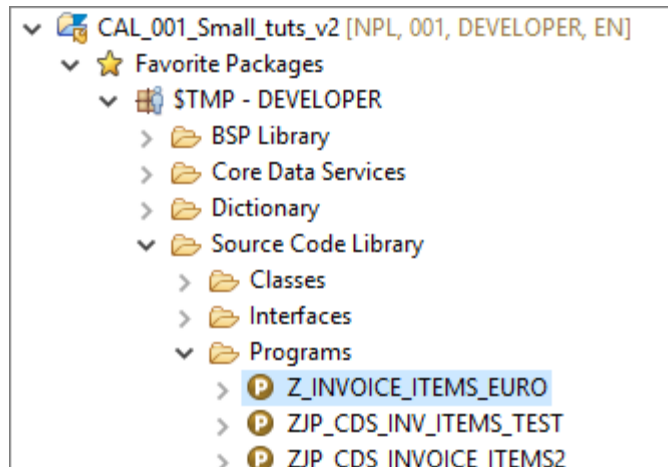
CAL_001_Small_tuts_v2 [NPL, 001, DEVELOPER, EN]
Favorite Packages
$TMP - DEVELOPER
BSP Library
Core Data Services
Dictionary
Source Code Library
Classes
Interfaces
Programs
Z_INVOICE_ITEMS_EURO
ZJP_CDS_INV_ITEMS_TEST
ZJP_CDS_INVOICE_ITEMS2